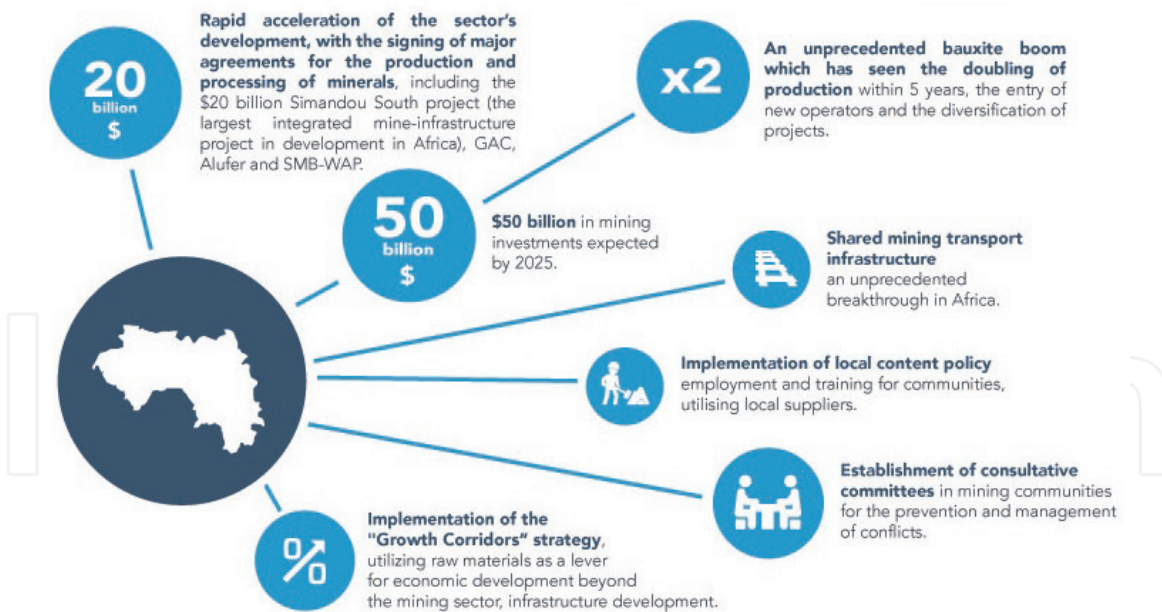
20
billion
$

Rapid acceleration of the sector's development, with the signing of major agreements for the production and processing of minerals, including the $20 billion Simandou South project (the largest integrated mine-infrastructure project in development in Africa), GAC, Alufer and SMB-WAP.

x2

An unprecedented bauxite boom which has seen the doubling of production within 5 years, the entry of new operators and the diversification of projects.

50
billion
$

$50 billion in mining investments expected by 2025.

Shared mining transport infrastructure
an unprecedented breakthrough in Africa.

Implementation of local content policy
employment and training for communities, utilising local suppliers.

Establishment of consultative committees in mining communities for the prevention and management of conflicts.

Implementation of the "Growth Corridors" strategy, utilizing raw materials as a lever for economic development beyond the mining sector, infrastructure development.